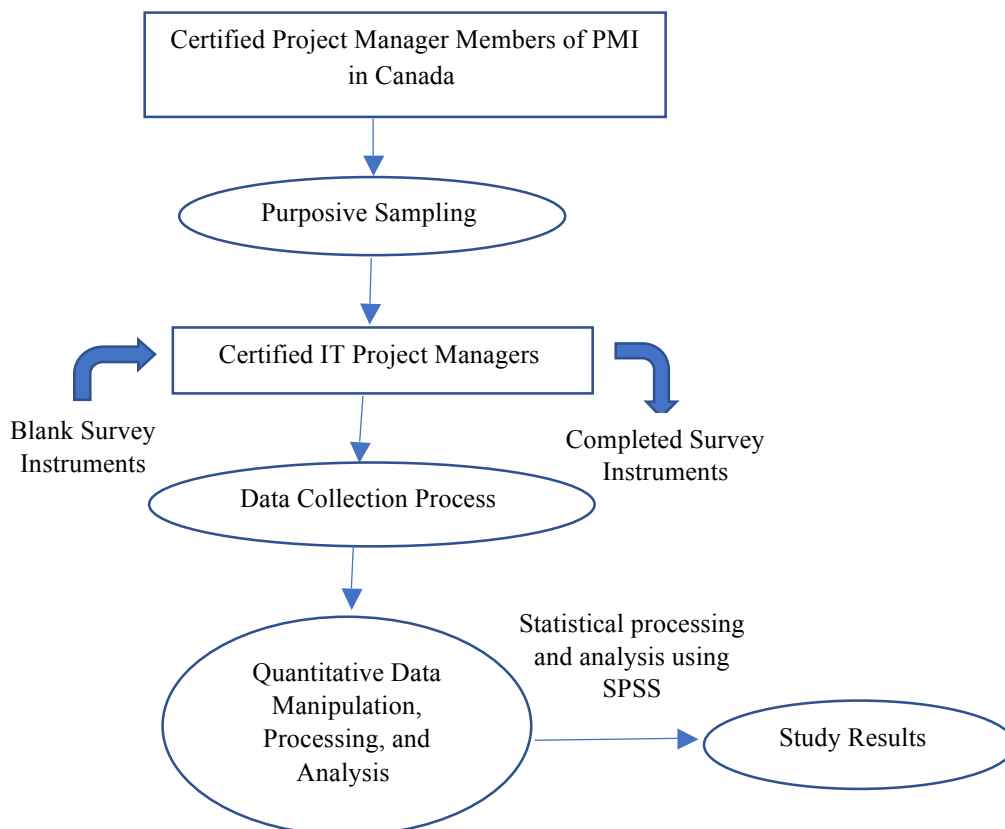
Certified Project Manager Members of PMI in Canada

Purposive Sampling

Certified IT Project Managers

Blank Survey Instruments

Completed Survey Instruments

Data Collection Process

Statistical processing and analysis using SPSS

Quantitative Data Manipulation, Processing, and Analysis

Study Results